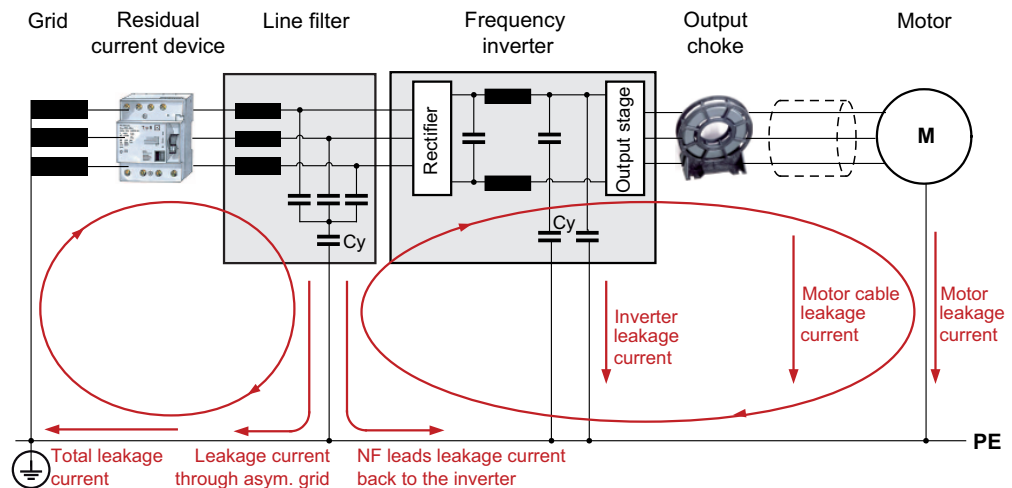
Grid
Residual current device
Line filter
Frequency inverter
Output choke
Motor

Rectifier
Output stage
M
Cy
Cy

Inverter leakage current
Motor cable leakage current
Motor leakage current

PE

Total leakage current
Leakage current through asym. grid
NF leads leakage current back to the inverter